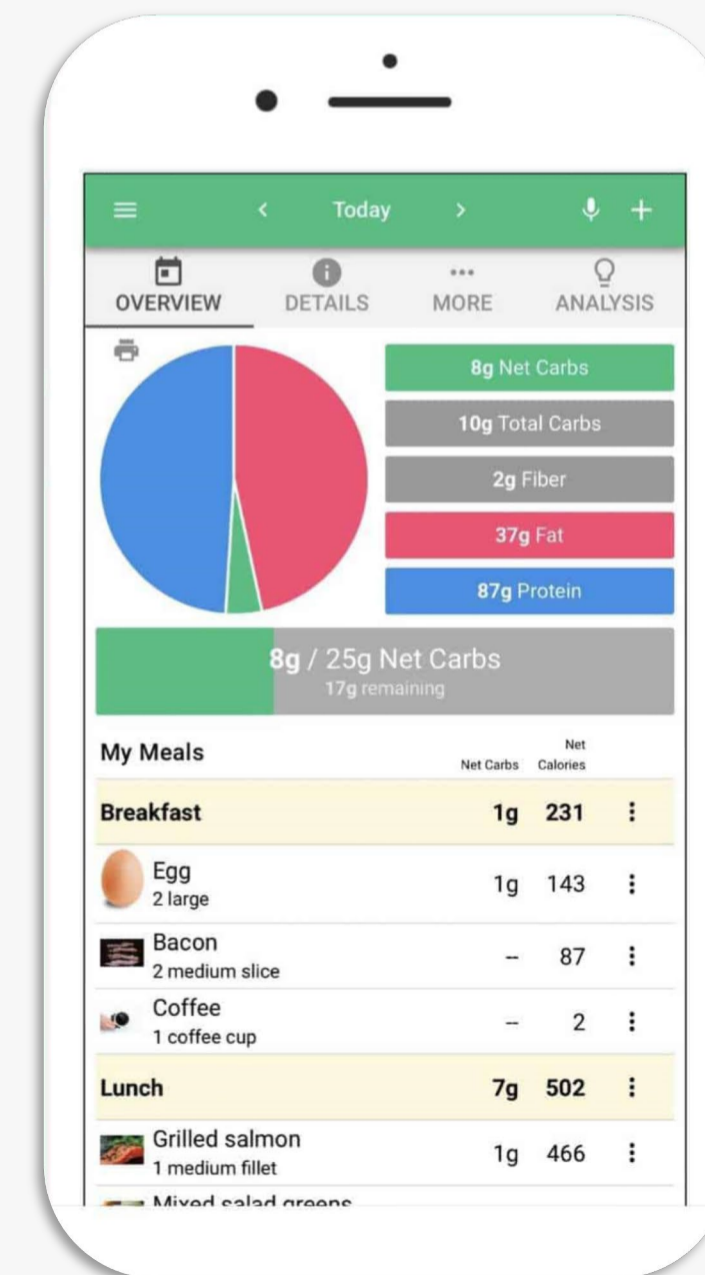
< Today >

OVERVIEW DETAILS MORE ANALYSIS

8g Net Carbs
10g Total Carbs
2g Fiber
37g Fat
87g Protein

8g / 25g Net Carbs
17g remaining

| My Meals | Net Carbs | Net Calories |
|---|---|---|
| Breakfast | 1g | 231 |
| Egg 2 large | 1g | 143 |
| Bacon 2 medium slice | -- | 87 |
| Coffee 1 coffee cup | -- | 2 |
| Lunch | 7g | 502 |
| Grilled salmon 1 medium fillet | 1g | 466 |

Mixed salad greens